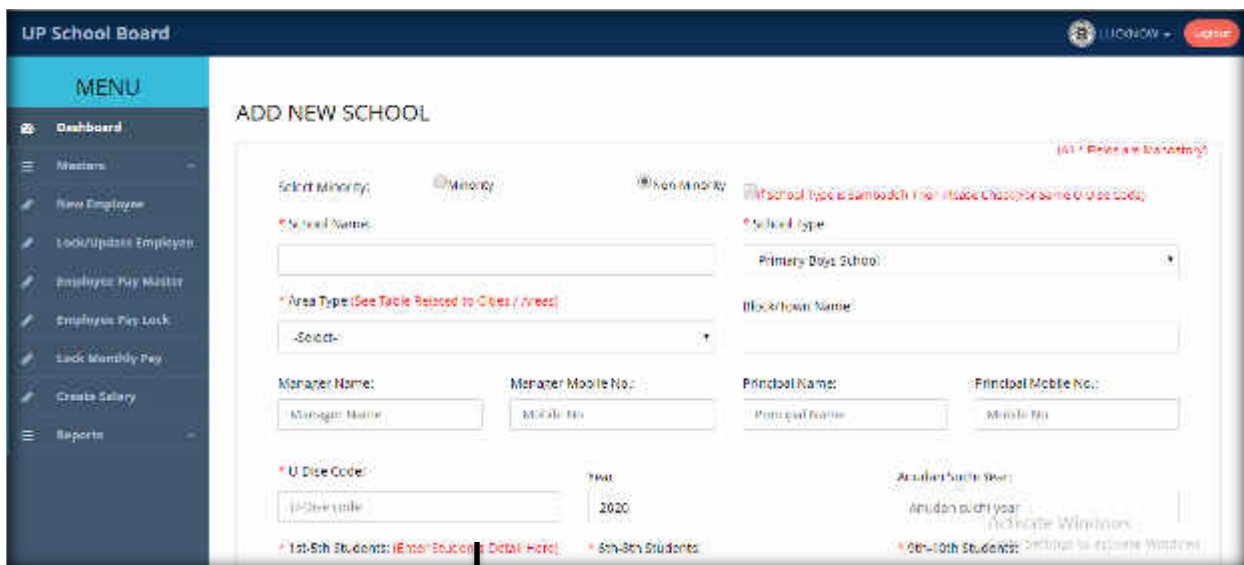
UP School Board

LUCKNOW

Logout

MENU

Dashboard

Masters

New Employee

Lock/Update Employee

Employee Pay Master

Employee Pay Lock

Lock Monthly Pay

Create Salary

Reports

ADD NEW SCHOOL

(All * Fields are Mandatory)

Select Minority: Minority Non Minority

If school Type is sambaddh Then Please Check(For Same U-Dise Code)

* School Name:

* School Type

Primary Boys School

* Area Type (See Table Related to Cities / Areas)

Block/Town Name

-Select-

Manager Name:

Manager Mobile No.:

Principal Name:

Principal Mobile No.:

Manager Name

Mobile No

Principal Name

Mobile No

* U Dise Code:

Year

Anudan Suchi Year:

U-Dise code

2020

Anudan suchi year

Activate Windows

Go to Settings to activate Windows.

* 1st-5th Students: (Enter Students Detail Here)

* 6th-8th Students:

* 9th-10th Students: